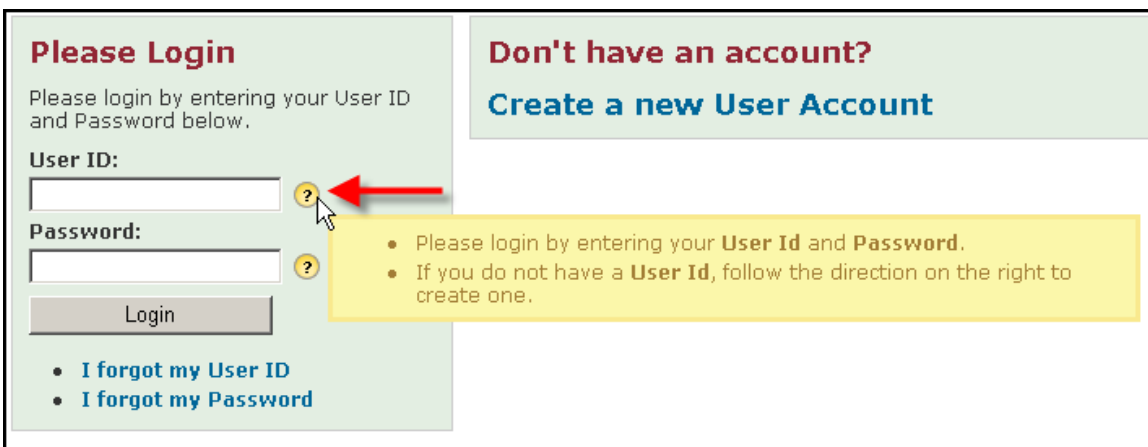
Please Login

Please login by entering your User ID and Password below.

User ID:

?

Password:

?

Login

- I forgot my User ID
- I forgot my Password

Don't have an account?

Create a new User Account

- Please login by entering your **User Id** and **Password**.
- If you do not have a **User Id**, follow the direction on the right to create one.